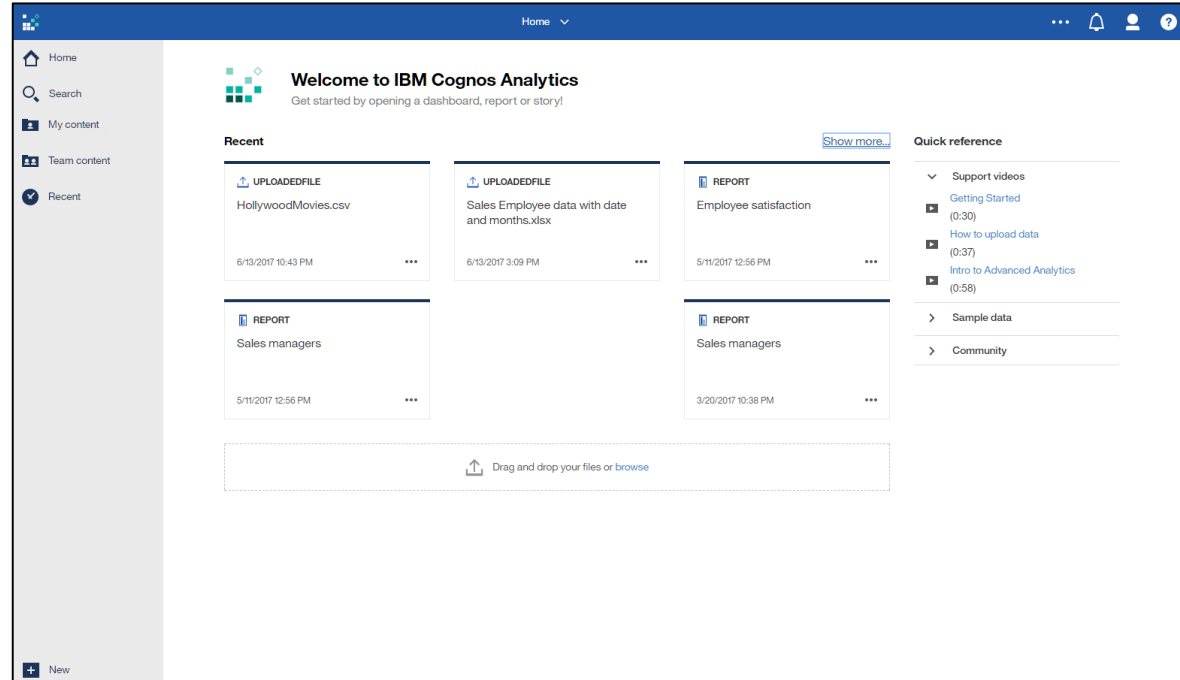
Home

Home
Search
My content
Team content
Recent

Welcome to IBM Cognos Analytics
Get started by opening a dashboard, report or story!

Recent
Show more...

UPLOADEDFILE
HollywoodMovies.csv
6/13/2017 10:43 PM

UPLOADEDFILE
Sales Employee data with date and months.xlsx
6/13/2017 3:09 PM

REPORT
Employee satisfaction
5/11/2017 12:56 PM

REPORT
Sales managers
5/11/2017 12:56 PM

REPORT
Sales managers
3/20/2017 10:38 PM

Drag and drop your files or browse

Quick reference
Support videos
Getting Started
(0:30)
How to upload data
(0:37)
Intro to Advanced Analytics
(0:58)
Sample data
Community

New